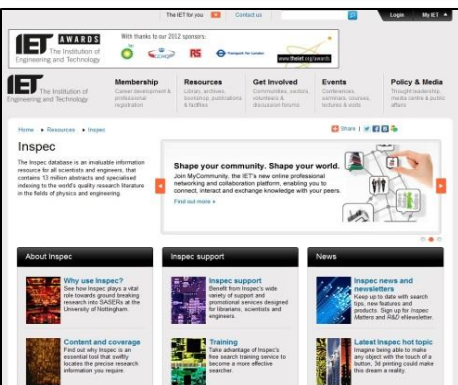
The IET for you | Contact us

Login | My IET

IET AWARDS The Institution of Engineering and Technology

With thanks to our 2012 sponsors:

BP

RS

Transport for London

www.theiet.org/awards

IET The Institution of Engineering and Technology

Membership
Career development & professional registration

Resources
Library, archives, bookshop, publications & facilities

Get Involved
Communities, sectors, volunteers & discussion forums

Events
Conferences, seminars, courses, lectures & visits

Policy & Media
Thought leadership, media centre & public affairs

Home » Resources » Inspec

Share

Inspec

The Inspec database is an invaluable information resource for all scientists and engineers, that contains 13 million abstracts and specialised indexing to the world's quality research literature in the fields of physics and engineering.

Shape your community. Shape your world.

Join MyCommunity, the IET's new online professional networking and collaboration platform, enabling you to connect, interact and exchange knowledge with your peers.

Find out more »

About Inspec

Why use Inspec?
See how Inspec plays a vital role towards ground breaking research into SASERs at the University of Nottingham.

Content and coverage
Find out why Inspec is an essential tool that swiftly locates the precise research information you require.

Inspec support

Inspec support
Benefit from Inspec's wide variety of support and promotional services designed for librarians, scientists and engineers.

Training
Take advantage of Inspec's free search training service to become a more effective searcher.

News

Inspec news and newsletters
Keep up to date with search tips, new features and products. Sign up for Inspec Matters and R&D eNewsletter.

Latest Inspec hot topic
Imagine being able to make any object with the touch of a button. 3d printing could make this dream a reality.